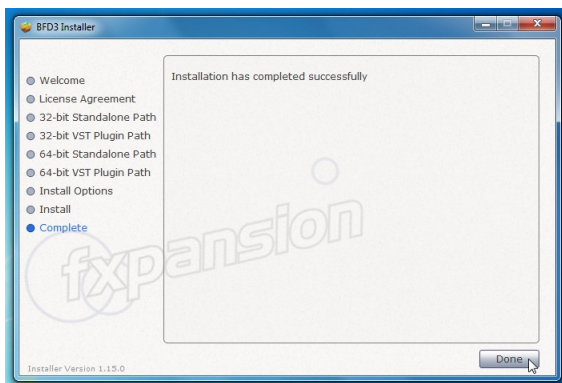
BFD3 Installer

Welcome
License Agreement
32-bit Standalone Path
32-bit VST Plugin Path
64-bit Standalone Path
64-bit VST Plugin Path
Install Options
Install
Complete

Installation has completed successfully

fxpansion

Installer Version 1.15.0

Done